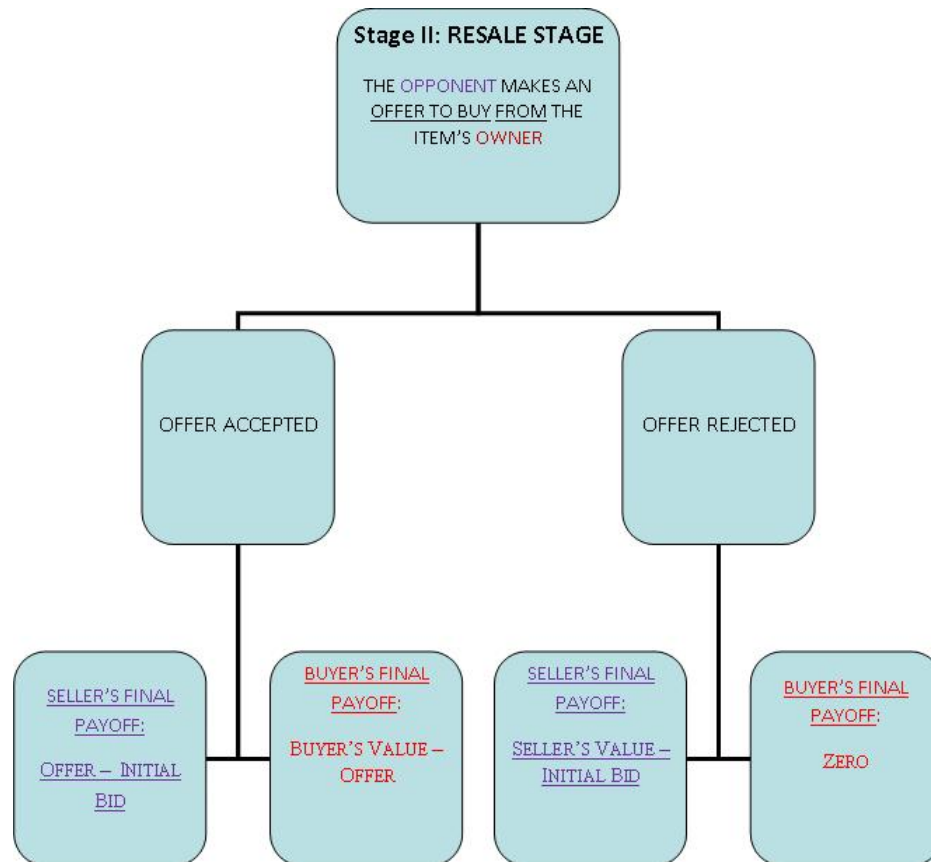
Stage II: RESALE STAGE

THE OPPONENT MAKES AN OFFER TO BUY FROM THE ITEM'S OWNER

OFFER ACCEPTED

OFFER REJECTED

SELLER'S FINAL PAYOFF:

OFFER – INITIAL BID

BUYER'S FINAL PAYOFF:

BUYER'S VALUE – OFFER

SELLER'S FINAL PAYOFF:

SELLER'S VALUE – INITIAL BID

BUYER'S FINAL PAYOFF:

ZERO